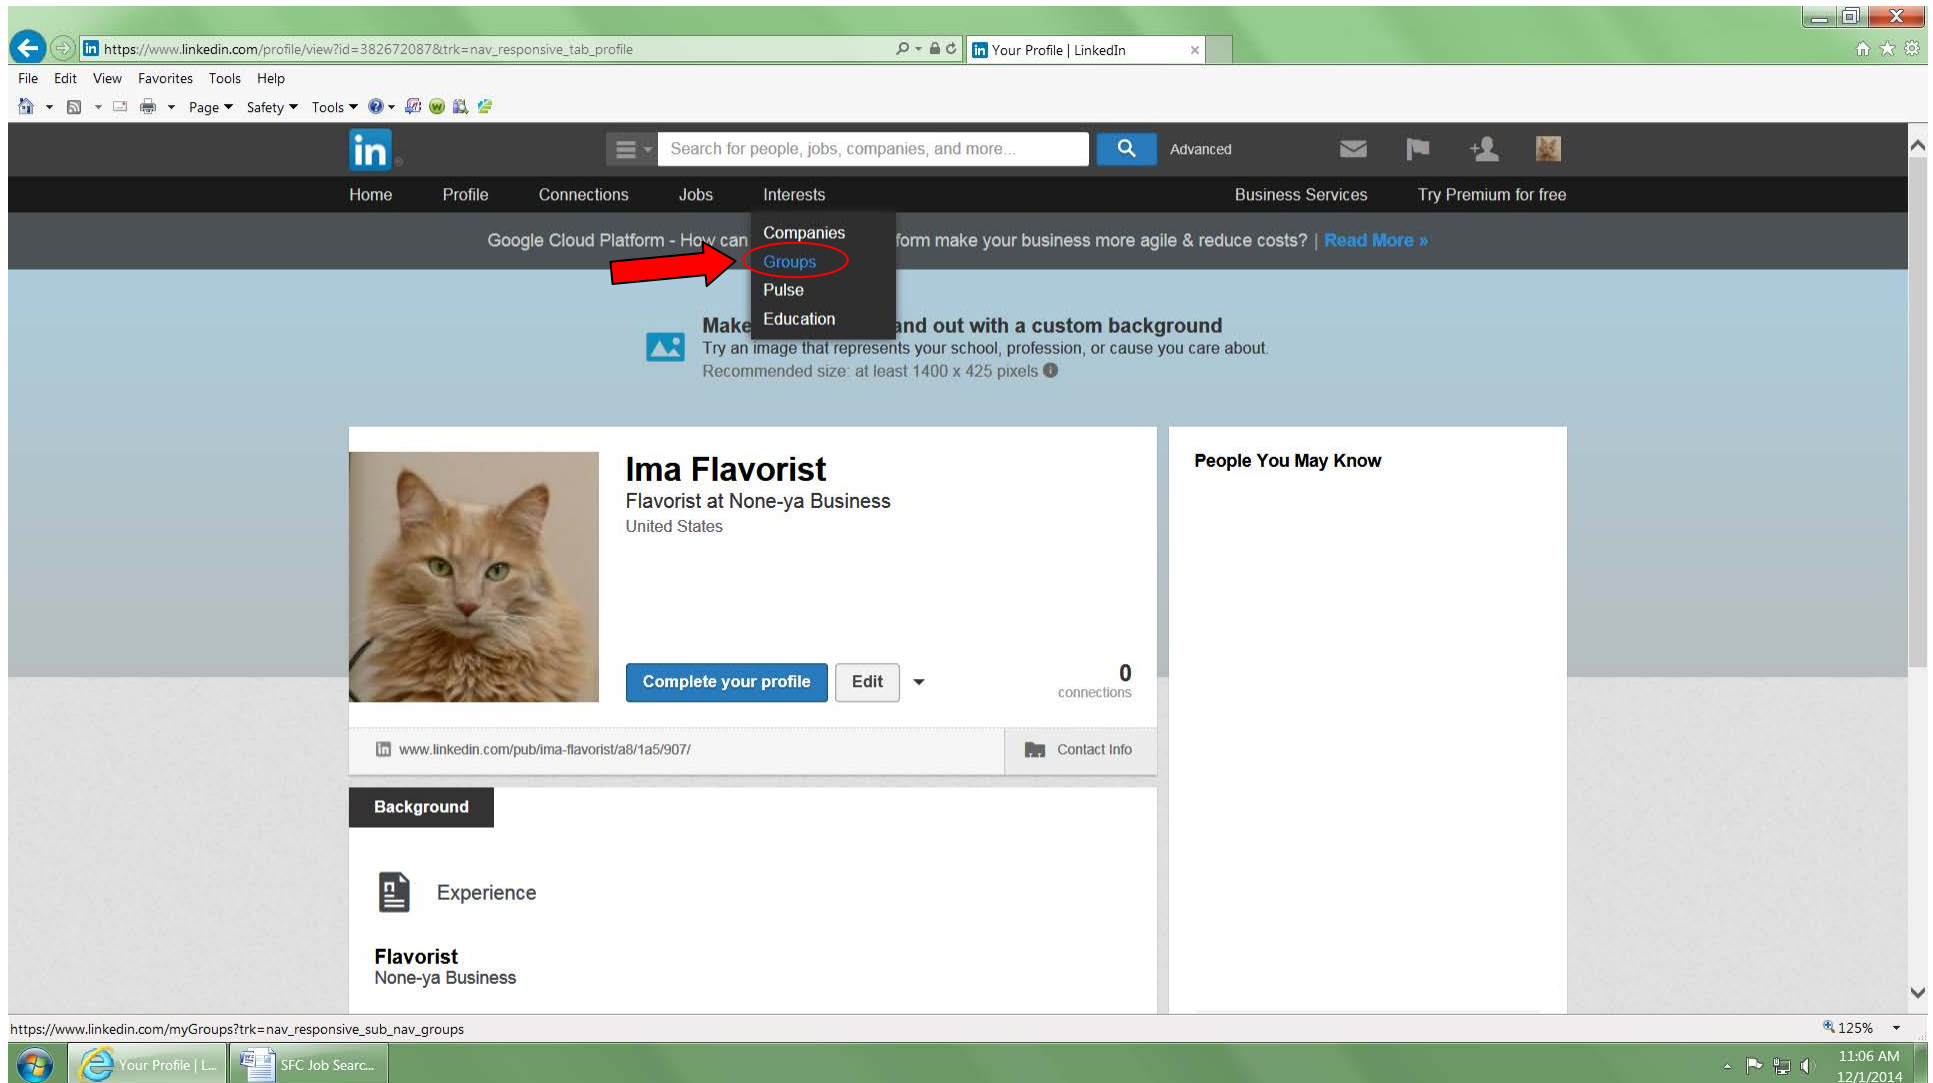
https://www.linkedin.com/profile/view?id=382672087&trk=nav_responsive_tab_profile

Your Profile | LinkedIn

File Edit View Favorites Tools Help

Page ▾ Safety ▾ Tools ▾

in

Search for people, jobs, companies, and more...

Advanced

Home Profile Connections Jobs Interests Business Services Try Premium for free

Companies
Groups
Pulse
Education

Google Cloud Platform - How can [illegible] form make your business more agile & reduce costs? | Read More »

Make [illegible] and out with a custom background
Try an image that represents your school, profession, or cause you care about.
Recommended size: at least 1400 x 425 pixels

Ima Flavorist
Flavorist at None-ya Business
United States

Complete your profile Edit

0
connections

www.linkedin.com/pub/ima-flavorist/a8/1a5/907/

Contact Info

People You May Know

Background

Experience

Flavorist
None-ya Business

https://www.linkedin.com/myGroups?trk=nav_responsive_sub_nav_groups

125%

Your Profile | L...

SFC Job Searc...

11:06 AM
12/1/2014